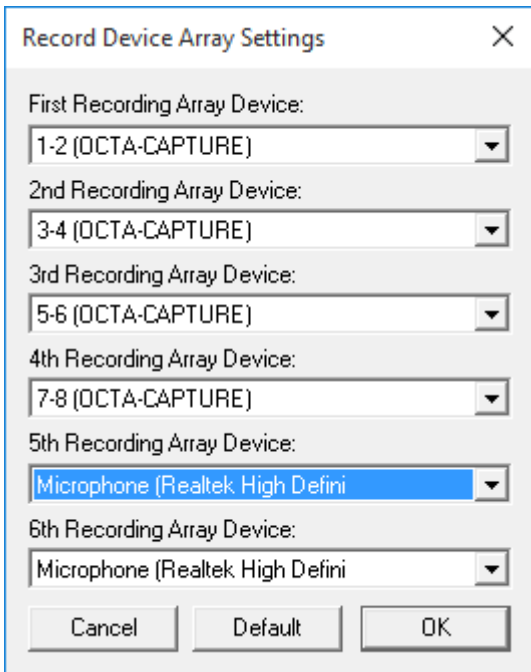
Record Device Array Settings

×

First Recording Array Device:

1-2 (OCTA-CAPTURE)

2nd Recording Array Device:

3-4 (OCTA-CAPTURE)

3rd Recording Array Device:

5-6 (OCTA-CAPTURE)

4th Recording Array Device:

7-8 (OCTA-CAPTURE)

5th Recording Array Device:

Microphone (Realtek High Defini

6th Recording Array Device:

Microphone (Realtek High Defini

Cancel

Default

OK